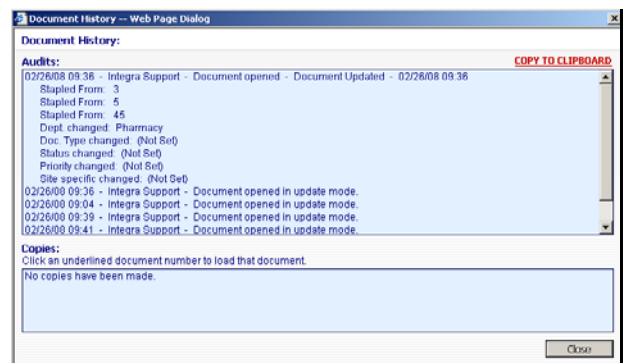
Document History -- Web Page Dialog

Document History:

Audits:

COPY TO CLIPBOARD

02/26/08 09:36 - Integra Support - Document opened - Document Updated - 02/26/08 09:36
Stapled From: 3
Stapled From: 5
Stapled From: 45
Dept. changed: Pharmacy
Doc. Type changed: (Not Set)
Status changed: (Not Set)
Priority changed: (Not Set)
Site specific changed: (Not Set)
02/26/08 09:36 - Integra Support - Document opened in update mode.
02/26/08 09:04 - Integra Support - Document opened in update mode.
02/26/08 09:39 - Integra Support - Document opened in update mode.
02/26/08 09:41 - Integra Support - Document opened in update mode.

Copies:
Click an underlined document number to load that document.

No copies have been made.

Close